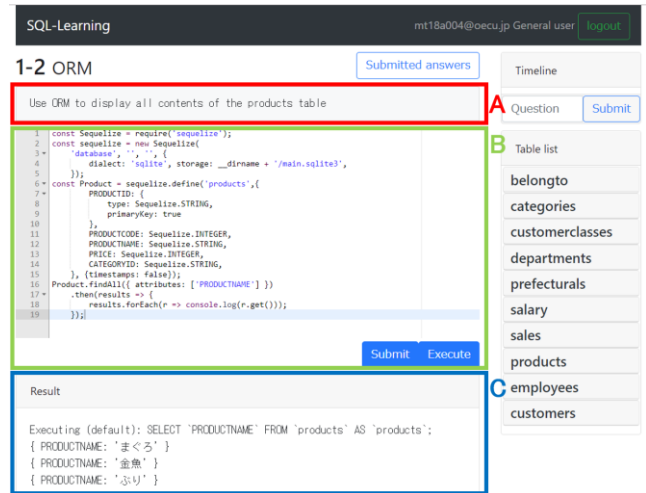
SQL-Learning

mt18a004@oecu.jp General user logout

1-2 ORM

Submitted answers

Timeline

Use ORM to display all contents of the products table

A

Question Submit

B

Table list

1 const Sequelize = require('sequelize');
2 const sequelize = new Sequelize(
3 'database', '', '', {
4 dialect: 'sqlite', storage: __dirname + '/main.sqlite3',
5 });
6 const Product = sequelize.define('products',{
7 PRODUCTID: {
8 type: Sequelize.STRING,
9 primaryKey: true
10 },
11 PRODUCTCODE: Sequelize.INTEGER,
12 PRODUCTNAME: Sequelize.STRING,
13 PRICE: Sequelize.INTEGER,
14 CATEGORYID: Sequelize.STRING,
15 }, {timestamps: false});
16 Product.findAll({ attributes: ['PRODUCTNAME'] })
17 .then(results => {
18 results.forEach(r => console.log(r.get()));
19 });

Submit Execute

belongto

categories

customerclasses

departments

prefecturals

salary

sales

products

employees

customers

C

Result

Executing (default): SELECT `PRODUCTNAME` FROM `products` AS `products`;
{ PRODUCTNAME: 'まぐろ' }
{ PRODUCTNAME: '金魚' }
{ PRODUCTNAME: 'ぶり' }